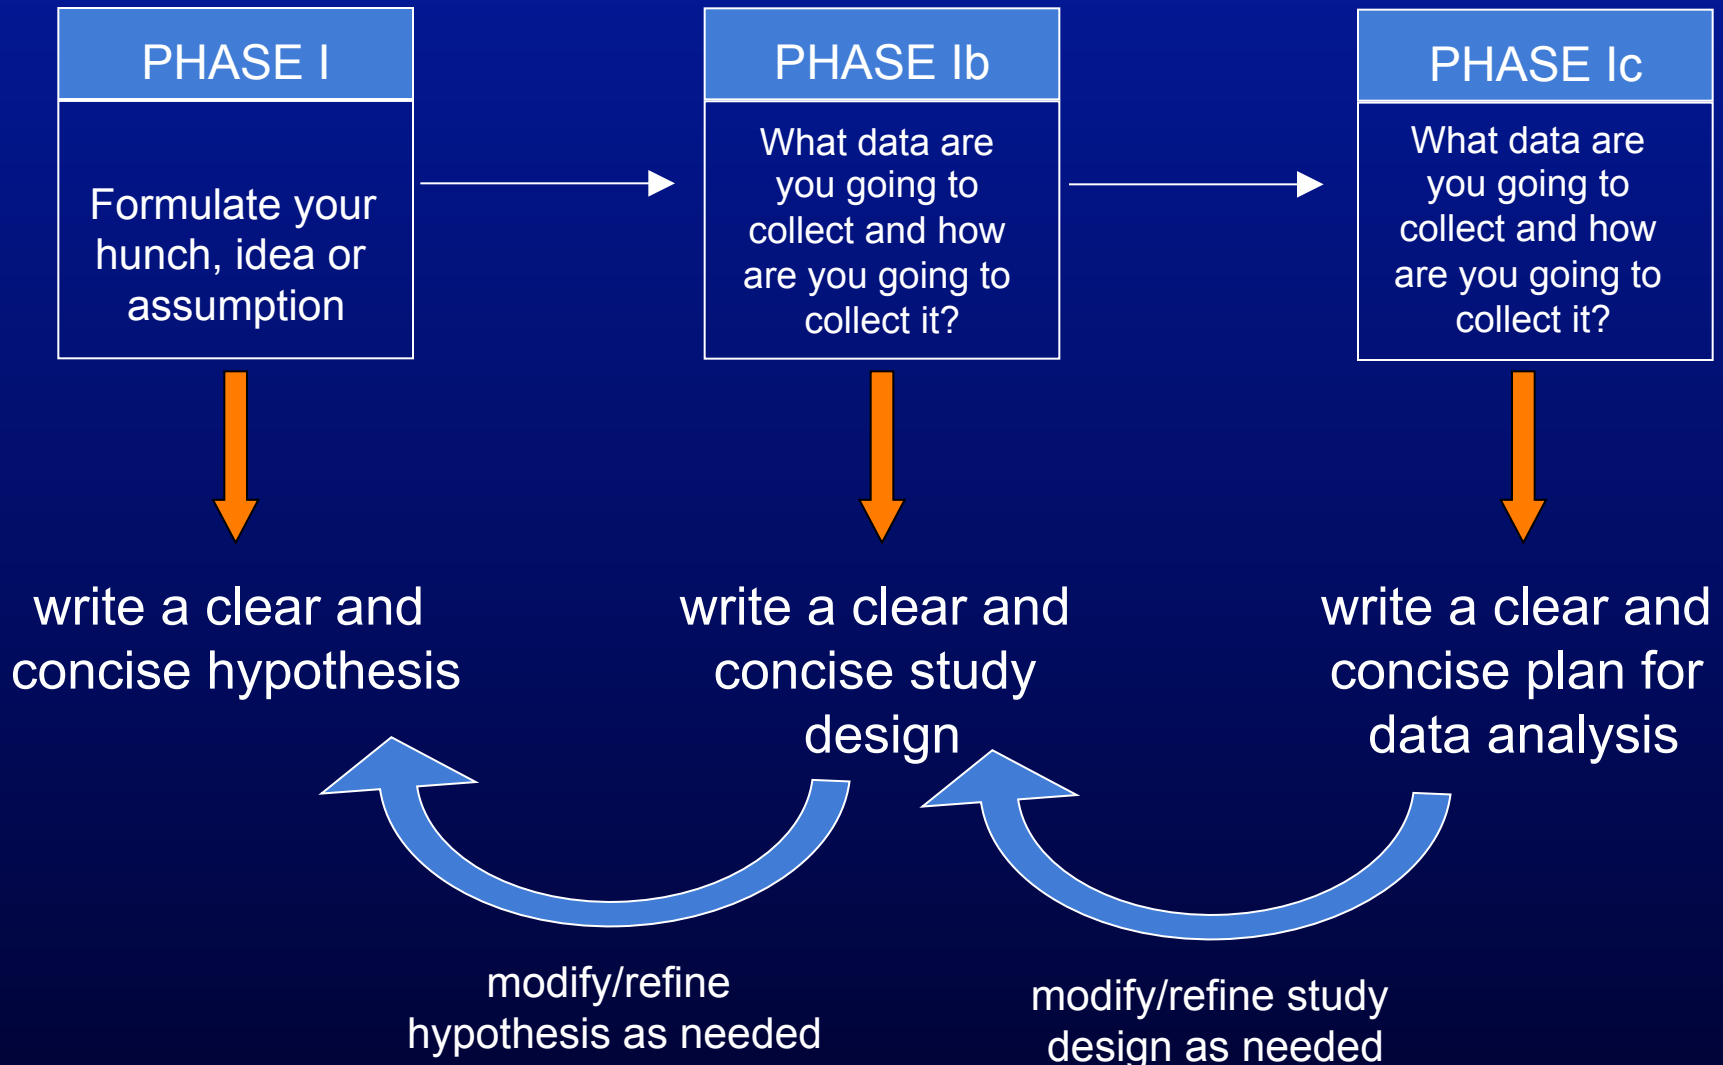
PHASE I

Formulate your hunch, idea or assumption

PHASE Ib

What data are you going to collect and how are you going to collect it?

PHASE Ic

What data are you going to collect and how are you going to collect it?

write a clear and concise hypothesis

write a clear and concise study design

write a clear and concise plan for data analysis

modify/refine hypothesis as needed

modify/refine study design as needed